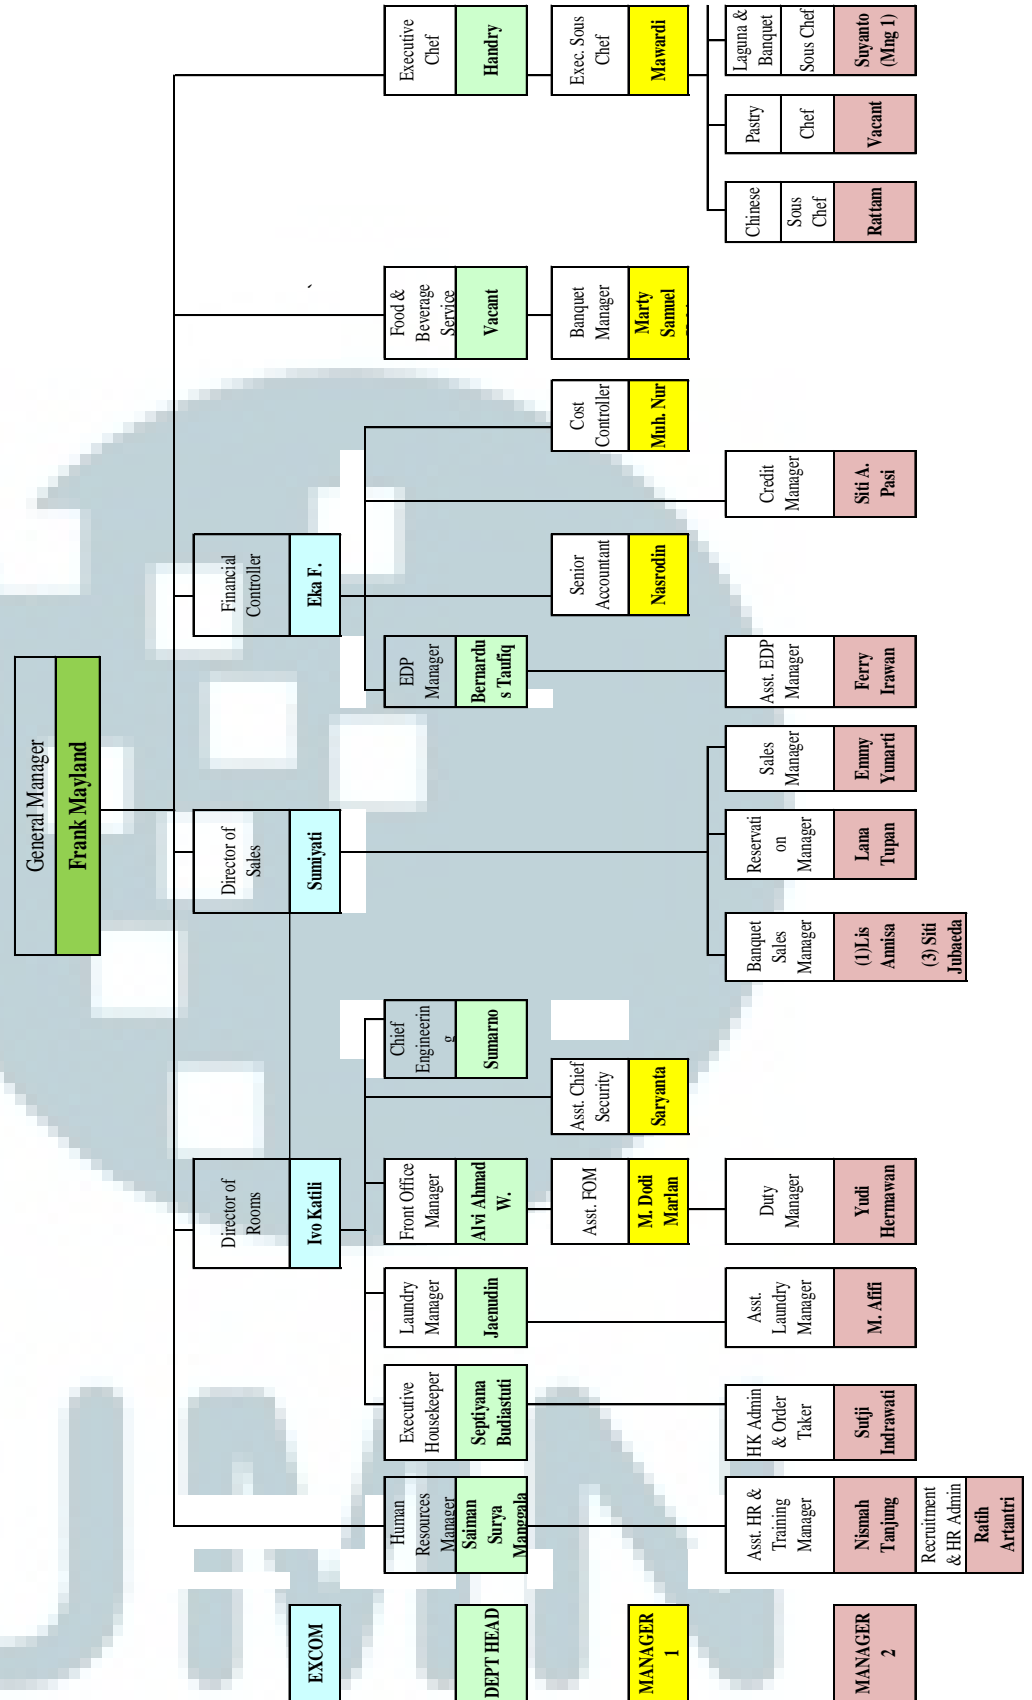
General Manager
Frank Mayland

Executive Chef
Handry

Exec. Sous Chef
Mawardi

Laguna & Banquet Sous Chef
Suyanto (Mng 1)

Pastry Chef
Vacant

Chinese Sous Chef
Rattam

Food & Beverage Service
Vacant

Banquet Manager
Marty Samuel

Cost Controller
Muh. Nur

Credit Manager
Siti A. Pasi

Financial Controller
Eka F.

Senior Accountant
Nasrodin

EDP Manager
Bernardus Taufiq

Asst. EDP Manager
Ferry Irawan

Director of Sales
Sumiyati

Sales Manager
Emmy Yunarti

Reservation Manager
Lana Tupan

Banquet Sales Manager
(1)Lis Annisa
(3) Siti Jubaeda

Chief Engineering
Sumarno

Asst. Chief Security
Saryanta

Director of Rooms
Ivo Katili

Front Office Manager
Alvi Ahmad W.

Asst. FOM
M. Dodi Marlan

Duty Manager
Yudi Hermawan

Laundry Manager
Jaenudin

Asst. Laundry Manager
M. Afifi

Executive Housekeeper
Septiyana Budiastuti

HK Admin & Order Taker
Sutji Indrawati

Human Resources Manager
Saiman Surya Mangala

Asst. HR & Training Manager
Nismah Tanjung

Recruitment & HR Admin
Ratih Artantri

EXCOM
DEPT HEAD
MANAGER 1
MANAGER 2